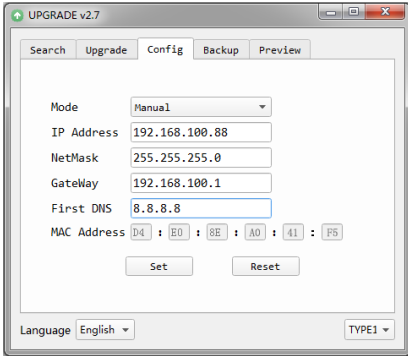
UPGRADE v2.7

Search Upgrade Config Backup Preview

Mode Manual

IP Address 192.168.100.88

NetMask 255.255.255.0

GateWay 192.168.100.1

First DNS 8.8.8.8

MAC Address D4 : E0 : 8E : A0 : 41 : F5

Set Reset

Language English

TYPE1